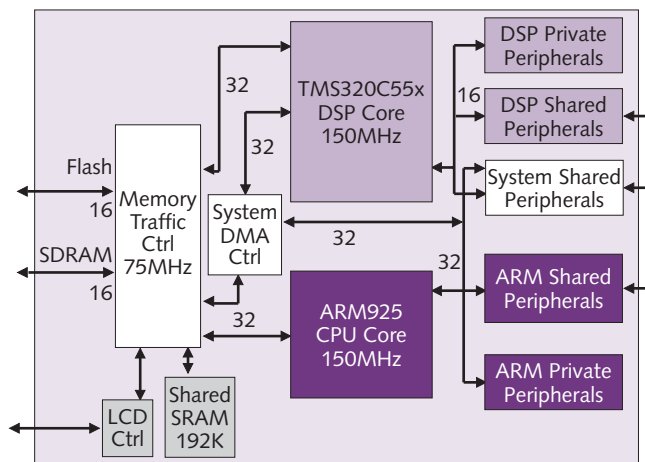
32

TMS320C55x DSP Core 150MHz

DSP Private Peripherals

16

DSP Shared Peripherals

32

Flash

16

Memory Traffic Ctrl 75MHz

System DMA Ctrl

System Shared Peripherals

32

SDRAM

16

32

ARM Shared Peripherals

32

ARM925 CPU Core 150MHz

ARM Private Peripherals

LCD Ctrl

Shared SRAM 192K